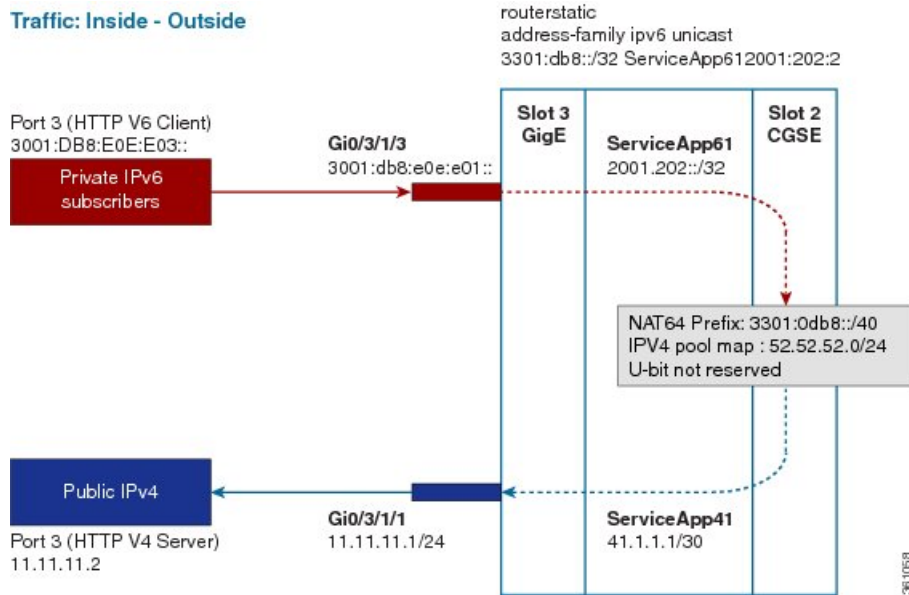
Traffic: Inside - Outside

routerstatic
address-family ipv6 unicast
3301:db8::/32 ServiceApp612001:202:2

Port 3 (HTTP V6 Client)
3001:DB8:E0E:E03::

Private IPv6 subscribers

Gi0/3/1/3
3001:db8:e0e:e01::

Slot 3 GigE

ServiceApp61
2001.202::/32

Slot 2 CGSE

NAT64 Prefix: 3301:0db8::/40
IPV4 pool map : 52.52.52.0/24
U-bit not reserved

Public IPv4

Port 3 (HTTP V4 Server)
11.11.11.2

Gi0/3/1/1
11.11.11.1/24

ServiceApp41
41.1.1.1/30

361058